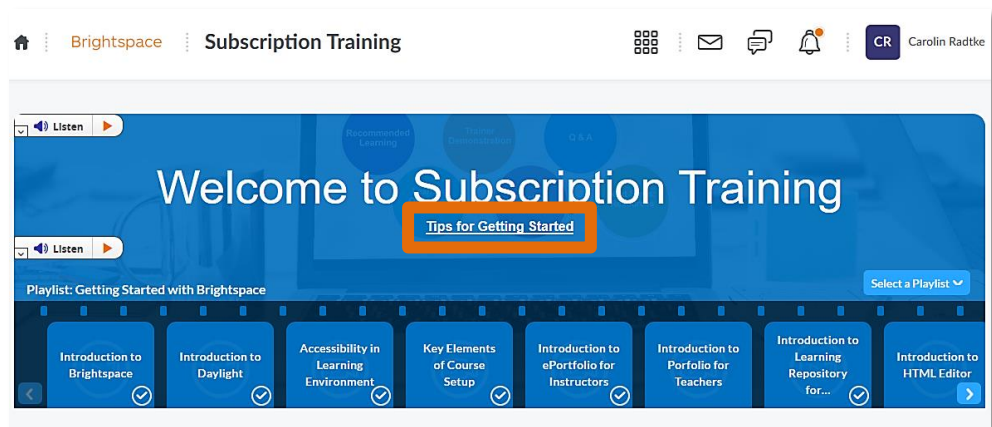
Brightspace Subscription Training

CR Carolin Radtke

Listen

Recommended Learning
Trainer Demonstration
Q & A

Welcome to Subscription Training

Tips for Getting Started

Listen

Playlist: Getting Started with Brightspace

Select a Playlist

Introduction to Brightspace

Introduction to Daylight

Accessibility in Learning Environment

Key Elements of Course Setup

Introduction to ePortfolio for Instructors

Introduction to Porfolio for Teachers

Introduction to Learning Repository for...

Introduction to HTML Editor